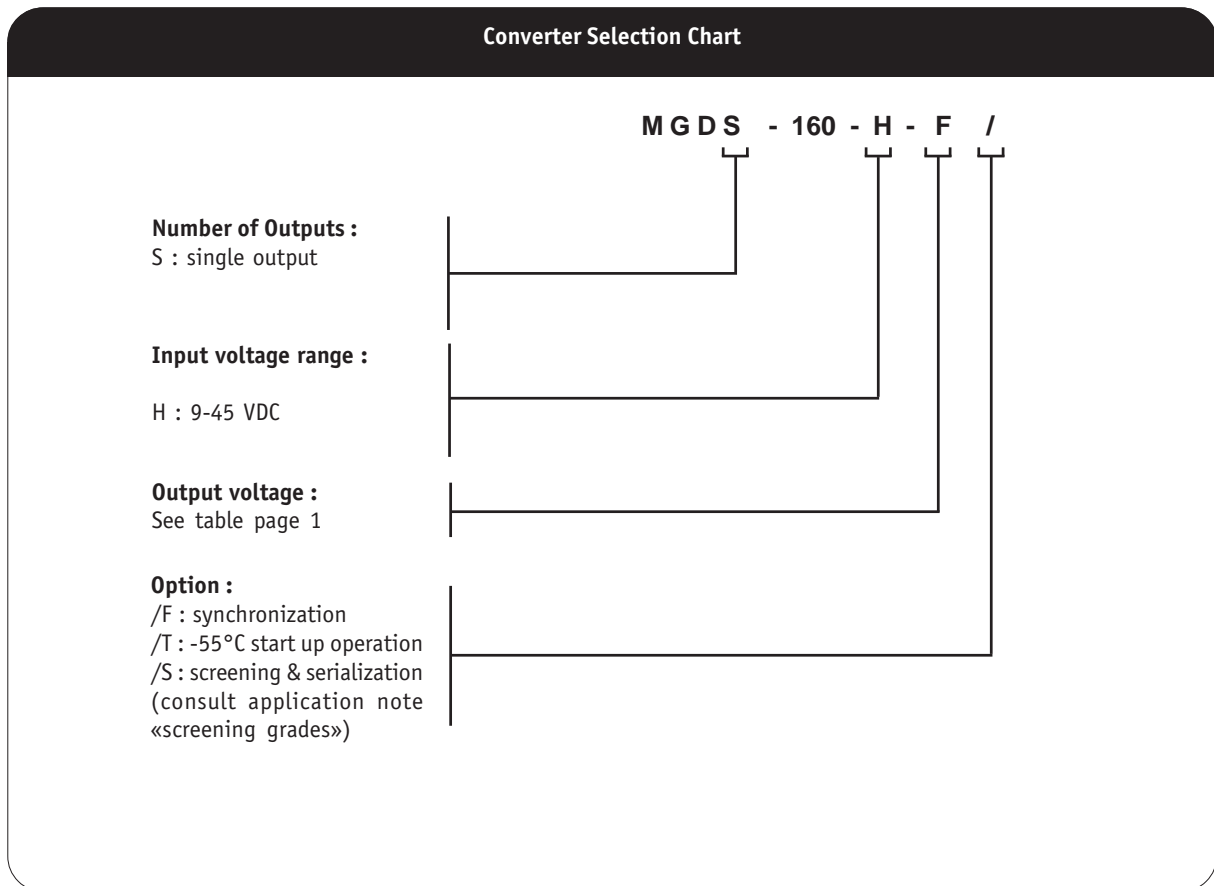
Converter Selection Chart

MGDS - 160 - H - F /

Number of Outputs :
S : single output

Input voltage range :

H : 9-45 VDC

Output voltage :
See table page 1

Option :
/F : synchronization
/T : -55°C start up operation
/S : screening & serialization (consult application note «screening grades»)